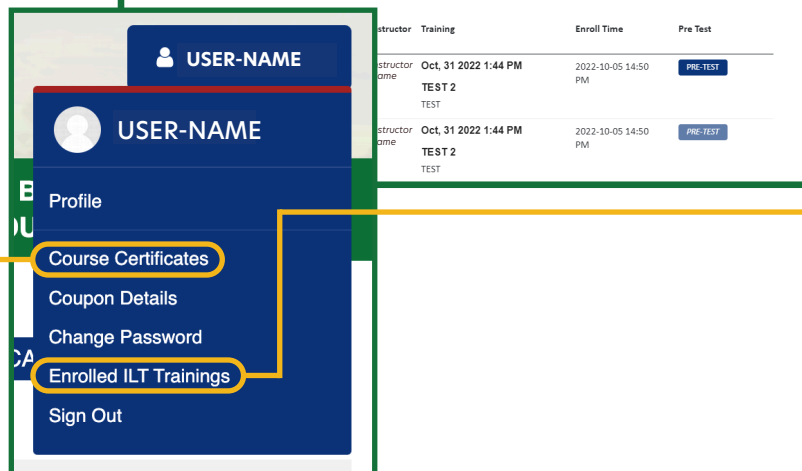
USER-NAME

USER-NAME

Profile

Course Certificates

Coupon Details

Change Password

Enrolled ILT Trainings

Sign Out

B
OU
CA

| structor | Training | Enroll Time | Pre Test |
|---|---|---|---|
| structor ame | Oct, 31 2022 1:44 PM TEST 2 TEST | 2022-10-05 14:50 PM | PRE-TEST |
| structor ame | Oct, 31 2022 1:44 PM TEST 2 TEST | 2022-10-05 14:50 PM | PRE-TEST |